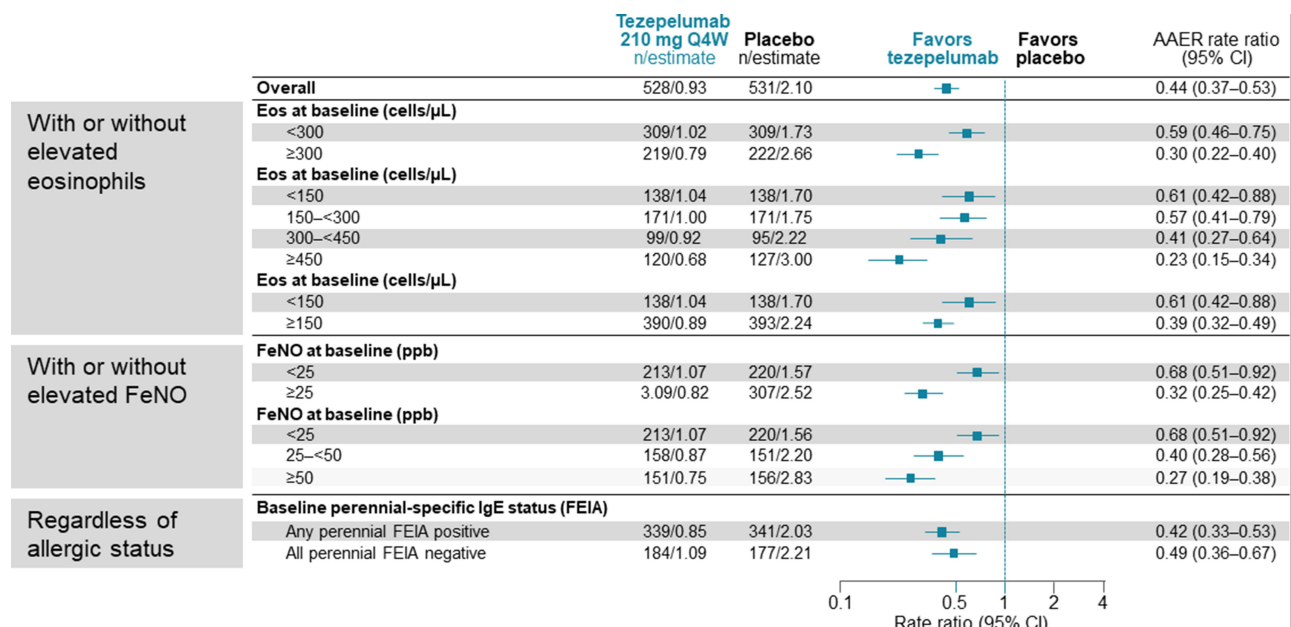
| | | Tezepelumab 210 mg Q4W n/estimate | Placebo n/estimate | Favors tezepelumab / Favors placebo | AAER rate ratio (95% CI) |
|---|---|---|---|---|---|
| | Overall | 528/0.93 | 531/2.10 | | 0.44 (0.37–0.53) |
| With or without elevated eosinophils | Eos at baseline (cells/µL) | | | | |
| | <300 | 309/1.02 | 309/1.73 | | 0.59 (0.46–0.75) |
| | ≥300 | 219/0.79 | 222/2.66 | | 0.30 (0.22–0.40) |
| | Eos at baseline (cells/µL) | | | | |
| | <150 | 138/1.04 | 138/1.70 | | 0.61 (0.42–0.88) |
| | 150–<300 | 171/1.00 | 171/1.75 | | 0.57 (0.41–0.79) |
| | 300–<450 | 99/0.92 | 95/2.22 | | 0.41 (0.27–0.64) |
| | ≥450 | 120/0.68 | 127/3.00 | | 0.23 (0.15–0.34) |
| | Eos at baseline (cells/µL) | | | | |
| | <150 | 138/1.04 | 138/1.70 | | 0.61 (0.42–0.88) |
| | ≥150 | 390/0.89 | 393/2.24 | | 0.39 (0.32–0.49) |
| With or without elevated FeNO | FeNO at baseline (ppb) | | | | |
| | <25 | 213/1.07 | 220/1.57 | | 0.68 (0.51–0.92) |
| | ≥25 | 3.09/0.82 | 307/2.52 | | 0.32 (0.25–0.42) |
| | FeNO at baseline (ppb) | | | | |
| | <25 | 213/1.07 | 220/1.56 | | 0.68 (0.51–0.92) |
| | 25–<50 | 158/0.87 | 151/2.20 | | 0.40 (0.28–0.56) |
| | ≥50 | 151/0.75 | 156/2.83 | | 0.27 (0.19–0.38) |
| Regardless of allergic status | Baseline perennial-specific IgE status (FEIA) | | | | |
| | Any perennial FEIA positive | 339/0.85 | 341/2.03 | | 0.42 (0.33–0.53) |
| | All perennial FEIA negative | 184/1.09 | 177/2.21 | | 0.49 (0.36–0.67) |

0.1 0.5 1 2 4
Rate ratio (95% CI)